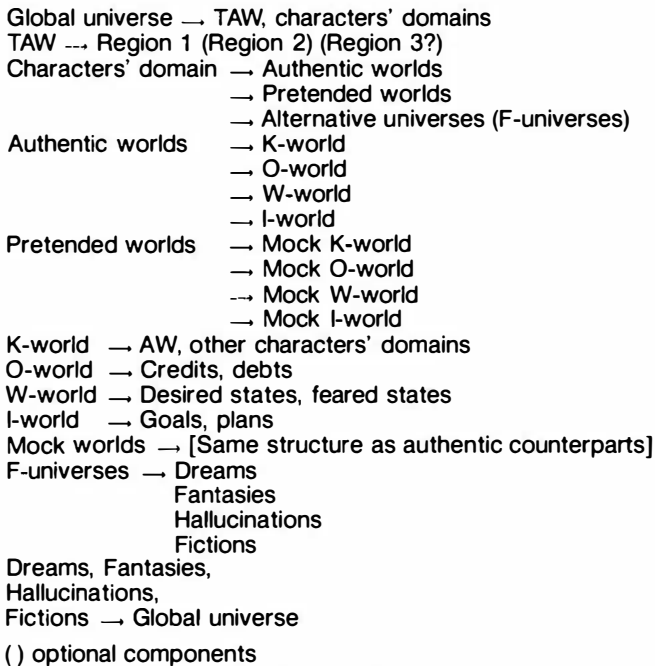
Global universe → TAW, characters' domains
TAW → Region 1 (Region 2) (Region 3?)
Characters' domain → Authentic worlds
→ Pretended worlds
→ Alternative universes (F-universes)
Authentic worlds → K-world
→ O-world
→ W-world
→ I-world
Pretended worlds → Mock K-world
→ Mock O-world
→ Mock W-world
→ Mock I-world
K-world → AW, other characters' domains
O-world → Credits, debts
W-world → Desired states, feared states
I-world → Goals, plans
Mock worlds → [Same structure as authentic counterparts]
F-universes → Dreams
Fantasies
Hallucinations
Fictions
Dreams, Fantasies,
Hallucinations,
Fictions → Global universe

( ) optional components